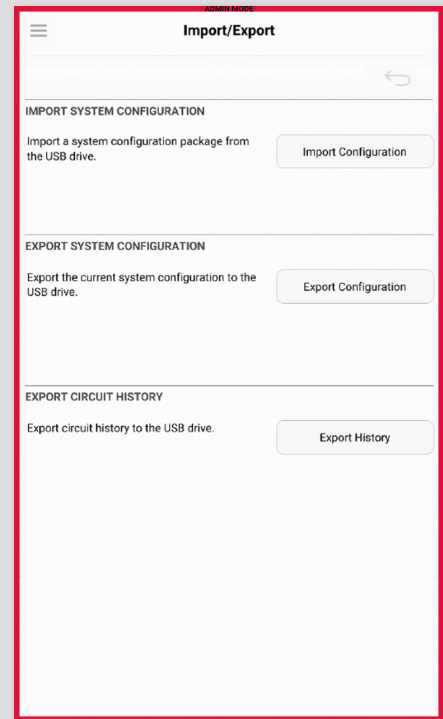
ADMIN MODE

Import/Export

IMPORT SYSTEM CONFIGURATION

Import a system configuration package from the USB drive.

Import Configuration

EXPORT SYSTEM CONFIGURATION

Export the current system configuration to the USB drive.

Export Configuration

EXPORT CIRCUIT HISTORY

Export circuit history to the USB drive.

Export History